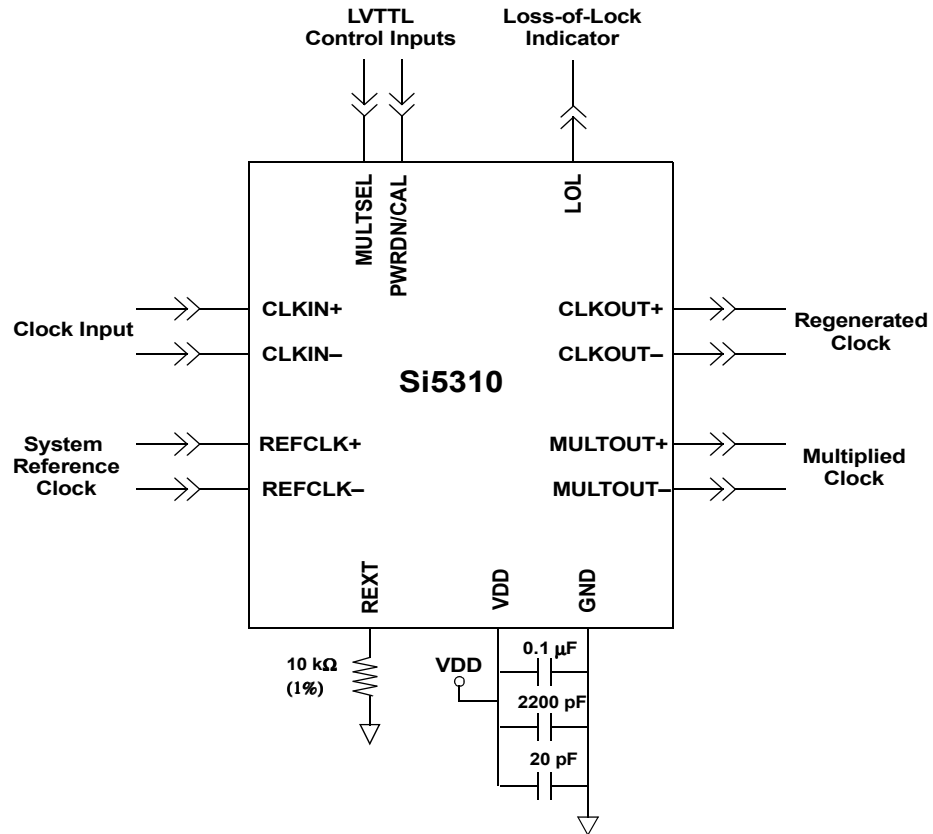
LVTTL
Control Inputs

Loss-of-Lock
Indicator

MULTSEL
PWRDN/CAL
LOL

Clock Input
CLKIN+
CLKIN–

Si5310

CLKOUT+
CLKOUT–
Regenerated
Clock

System
Reference
Clock
REFCLK+
REFCLK–

MULTOUT+
MULTOUT–
Multiplied
Clock

REXT
VDD
GND

10 kΩ
(1%)

VDD
0.1 μF
2200 pF
20 pF